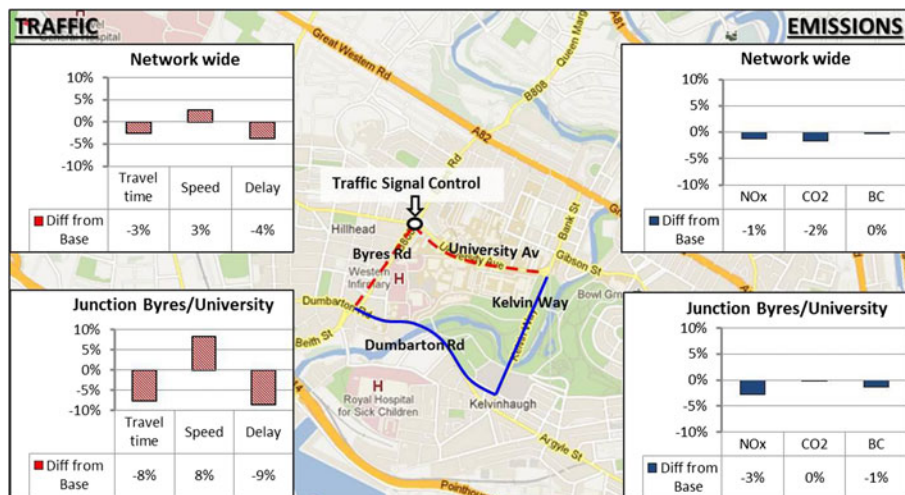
TRAFFIC

Network wide

10%
5%
0%
-5%
-10%

| | Travel time | Speed | Delay |
|---|---|---|---|
| Diff from Base | -3% | 3% | -4% |

Junction Byres/University

10%
5%
0%
-5%
-10%

| | Travel time | Speed | Delay |
|---|---|---|---|
| Diff from Base | -8% | 8% | -9% |

Great Western Rd
B808
Queen Marg
A82
A81
Rd
Traffic Signal Control
Hillhead
Byres Rd
University Av
University Ave
Gibson St
Bank St
Western Infirmary
H
Dumbarton Rd
Beith St
Kelvin Way
Bowl Gm
Dumbarton Rd
H
Royal Hospital for Sick Children
Kelvinhaugh
Argyle St
Pointhou

EMISSIONS

Network wide

10%
5%
0%
-5%
-10%

| | NOx | CO2 | BC |
|---|---|---|---|
| Diff from Base | -1% | -2% | 0% |

Junction Byres/University

10%
5%
0%
-5%
-10%

| | NOx | CO2 | BC |
|---|---|---|---|
| Diff from Base | -3% | 0% | -1% |